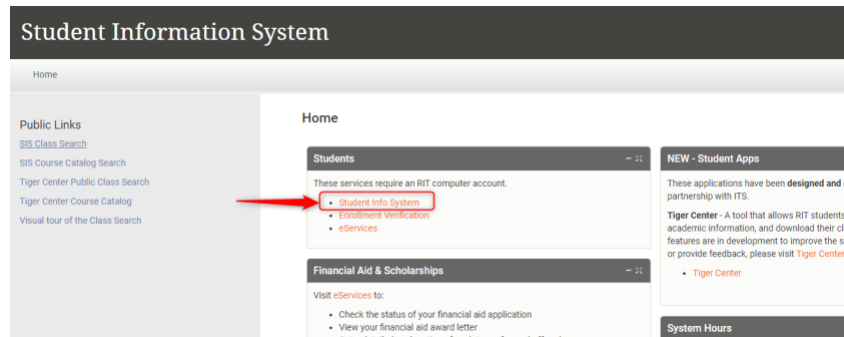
Student Information System

Home

Public Links
SIS Class Search
SIS Course Catalog Search
Tiger Center Public Class Search
Tiger Center Course Catalog
Visual tour of the Class Search

Home

Students

These services require an RIT computer account.
- Student Info System
- Enrollment Verification
- eServices

Financial Aid & Scholarships

Visit eServices to:
- Check the status of your financial aid application
- View your financial aid award letter
- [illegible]

NEW - Student Apps

These applications have been **designed and** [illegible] partnership with ITS.

**Tiger Center** - A tool that allows RIT students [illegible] academic information, and download their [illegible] features are in development to improve the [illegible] or provide feedback, please visit Tiger Center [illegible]
- Tiger Center

System Hours